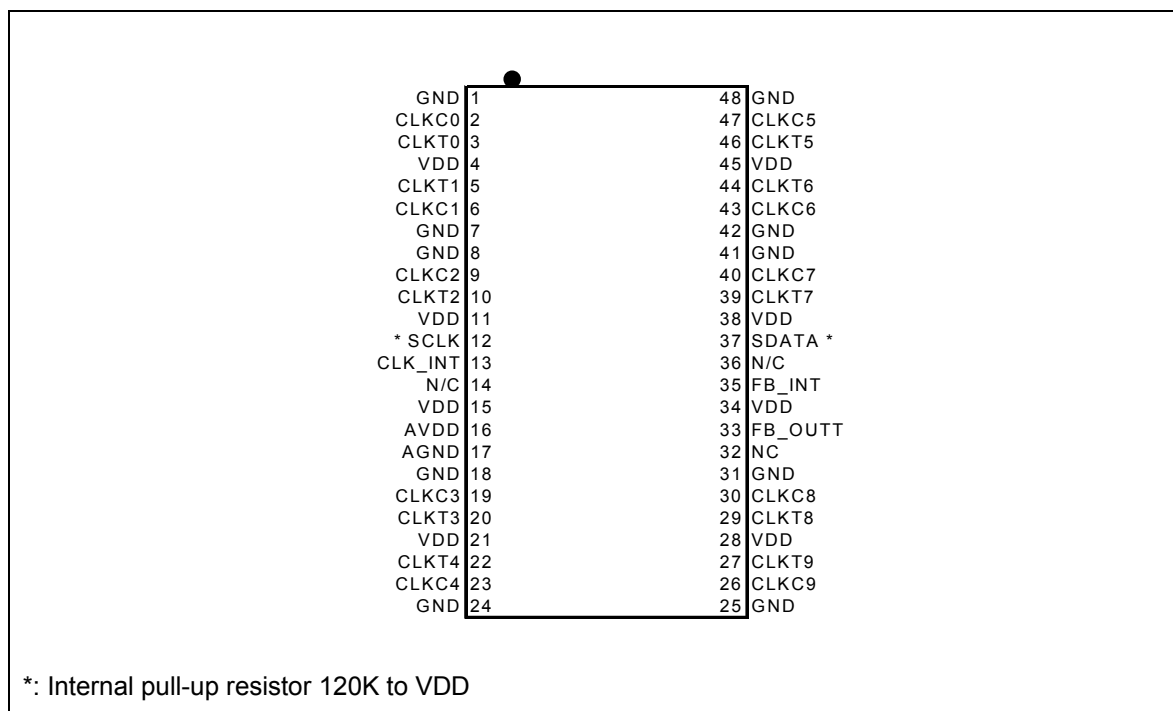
GND 1
CLKC0 2
CLKT0 3
VDD 4
CLKT1 5
CLKC1 6
GND 7
GND 8
CLKC2 9
CLKT2 10
VDD 11
* SCLK 12
CLK_INT 13
N/C 14
VDD 15
AVDD 16
AGND 17
GND 18
CLKC3 19
CLKT3 20
VDD 21
CLKT4 22
CLKC4 23
GND 24

48 GND
47 CLKC5
46 CLKT5
45 VDD
44 CLKT6
43 CLKC6
42 GND
41 GND
40 CLKC7
39 CLKT7
38 VDD
37 SDATA *
36 N/C
35 FB_INT
34 VDD
33 FB_OUTT
32 NC
31 GND
30 CLKC8
29 CLKT8
28 VDD
27 CLKT9
26 CLKC9
25 GND

*: Internal pull-up resistor 120K to VDD